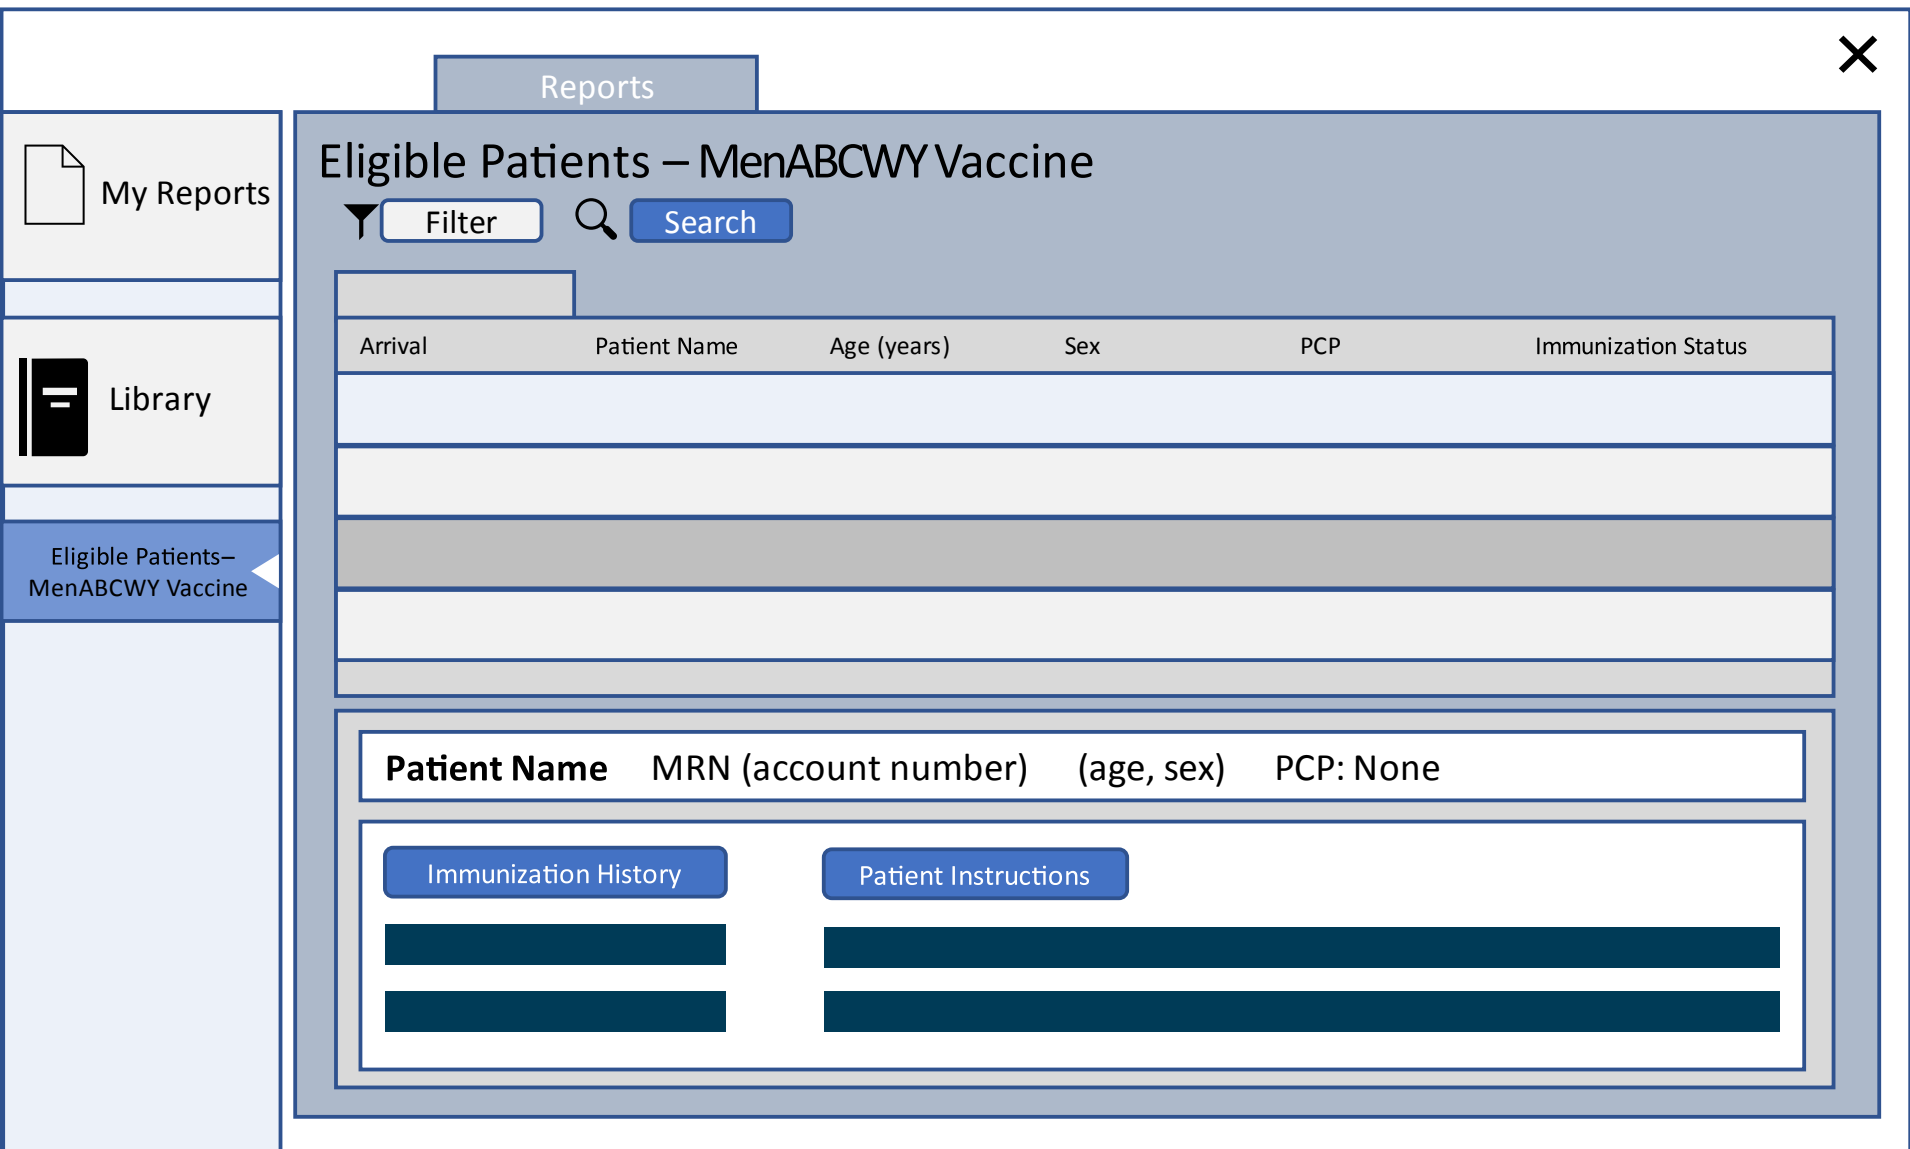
Reports

My Reports

Library

Eligible Patients– MenABCWY Vaccine

Eligible Patients – MenABCWY Vaccine

Filter

Search

| Arrival | Patient Name | Age (years) | Sex | PCP | Immunization Status |
|---|---|---|---|---|---|
| | | | | | |
| | | | | | |
| | | | | | |
| | | | | | |

**Patient Name** MRN (account number) (age, sex) PCP: None

Immunization History

Patient Instructions